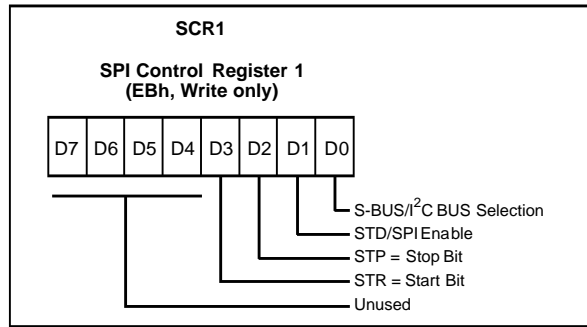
SCR1

SPI Control Register 1
(EBh, Write only)

| D7 | D6 | D5 | D4 | D3 | D2 | D1 | D0 |
|---|---|---|---|---|---|---|---|

S-BUS/I$^2$C BUS Selection
STD/SPI Enable
STP = Stop Bit
STR = Start Bit
Unused